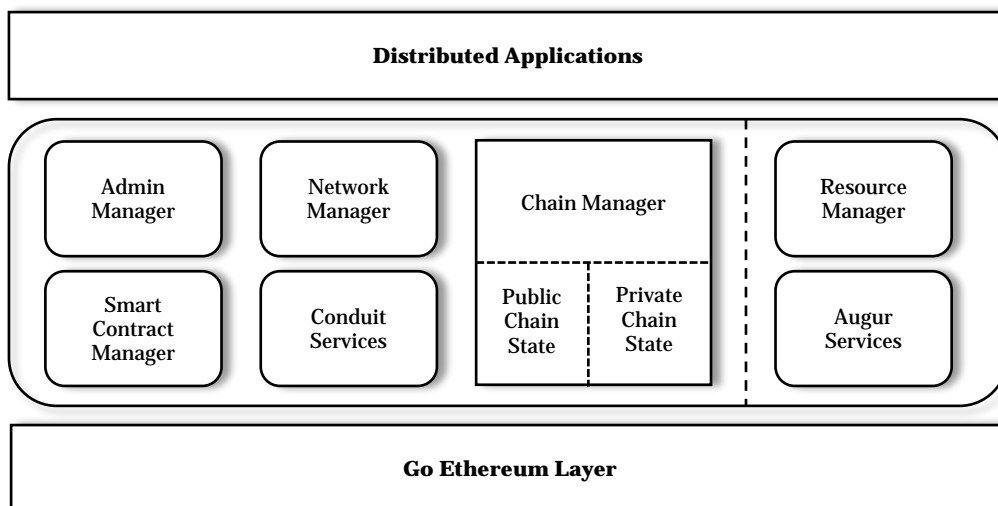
**Distributed Applications**

Admin Manager

Network Manager

Chain Manager

Smart Contract Manager

Conduit Services

Public Chain State

Private Chain State

Resource Manager

Augur Services

**Go Ethereum Layer**